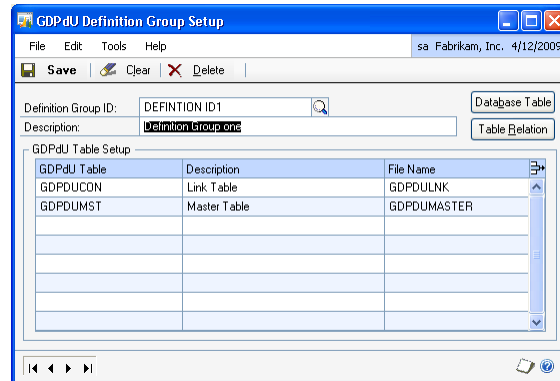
GDPdU Definition Group Setup

File Edit Tools Help

sa Fabrikam, Inc. 4/12/2009

Save Clear Delete

Definition Group ID: DEFINTION ID1

Description: Definition Group one

Database Table

Table Relation

GDPdU Table Setup

| GDPdU Table | Description | File Name |
|---|---|---|
| GDPDUCON | Link Table | GDPDULNK |
| GDPDUMST | Master Table | GDPDUMASTER |
| | | |
| | | |
| | | |
| | | |
| | | |
| | | |
| | | |